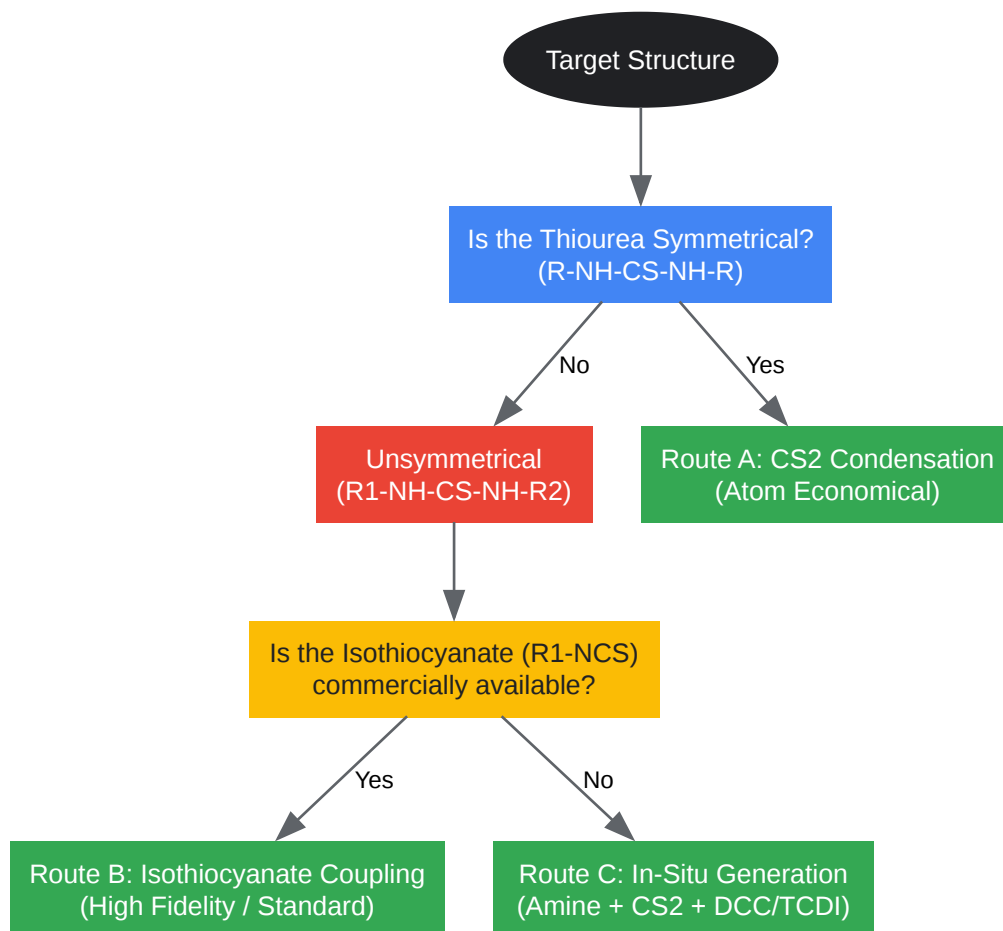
Target Structure

Is the Thiourea Symmetrical?
(R-NH-CS-NH-R)

No

Yes

Unsymmetrical
(R1-NH-CS-NH-R2)

Route A: CS2 Condensation
(Atom Economical)

Is the Isothiocyanate (R1-NCS)
commercially available?

Yes

No

Route B: Isothiocyanate Coupling
(High Fidelity / Standard)

Route C: In-Situ Generation
(Amine + CS2 + DCC/TCDI)